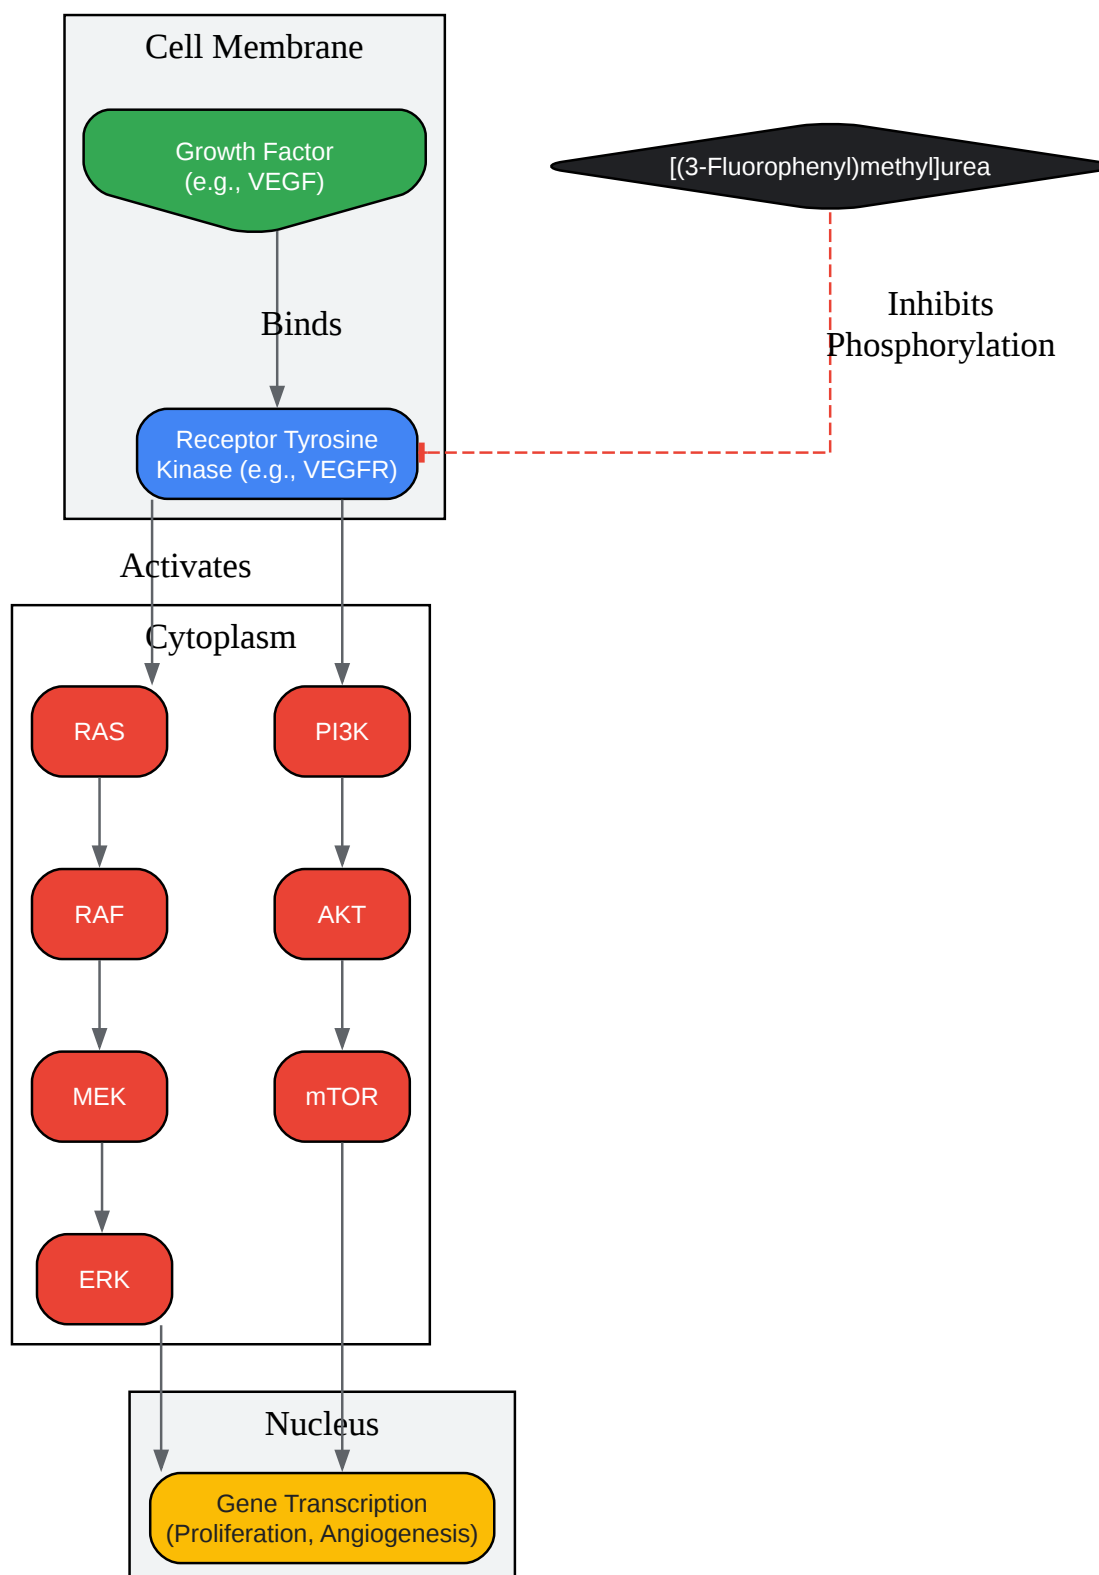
Cell Membrane

Growth Factor
(e.g., VEGF)

[(3-Fluorophenyl)methyl]urea

Binds

Inhibits
Phosphorylation

Receptor Tyrosine
Kinase (e.g., VEGFR)

Activates

Cytoplasm

RAS

PI3K

RAF

AKT

MEK

mTOR

ERK

Nucleus

Gene Transcription
(Proliferation, Angiogenesis)